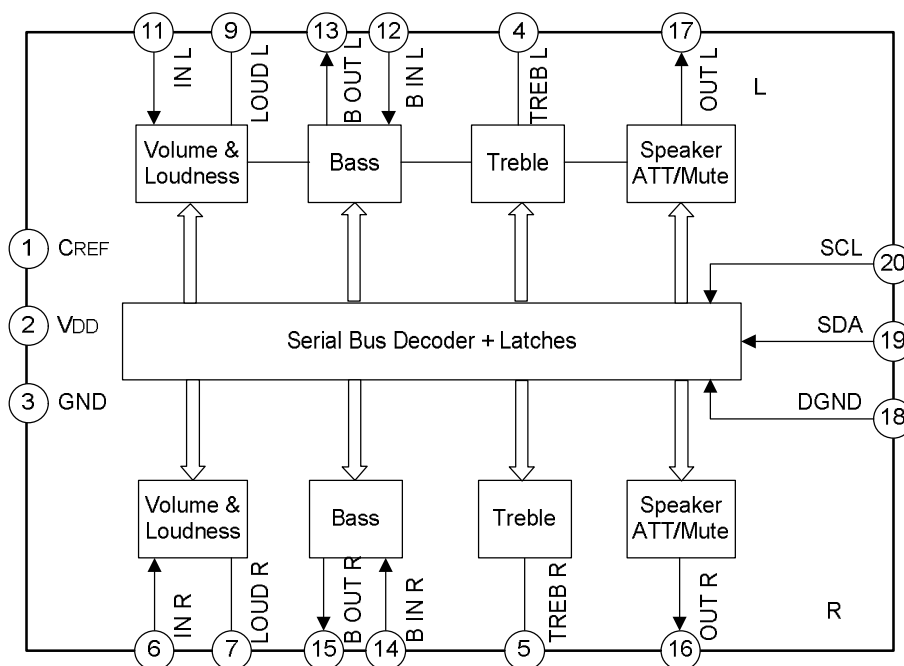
11 9 13 12 4 17

IN L
LOUD L
B OUT L
B IN L
TREB L
OUT L

L

Volume & Loudness

Bass

Treble

Speaker ATT/Mute

1 CREF

2 VDD

3 GND

SCL 20

SDA 19

DGND 18

Serial Bus Decoder + Latches

Volume & Loudness

Bass

Treble

Speaker ATT/Mute

IN R
LOUD R
B OUT R
B IN R
TREB R
OUT R

R

6 7 15 14 5 16